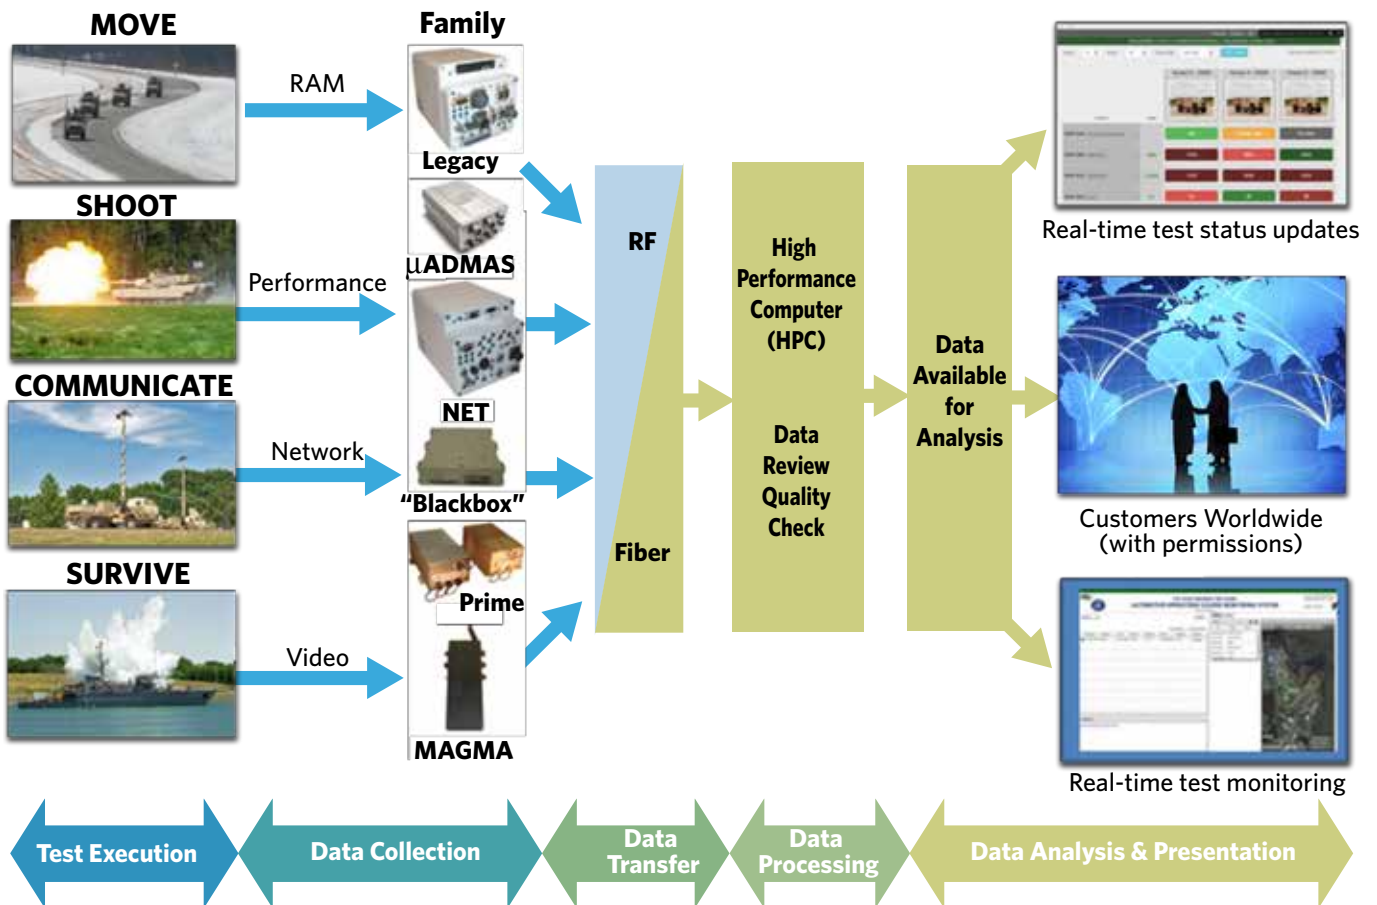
MOVE

SHOOT

COMMUNICATE

SURVIVE

RAM

Performance

Network

Video

Family

Legacy

μADMAS

NET

"Blackbox"

Prime

MAGMA

RF

Fiber

High Performance Computer (HPC)

Data Review Quality Check

Data Available for Analysis

Real-time test status updates

Customers Worldwide (with permissions)

Real-time test monitoring

Test Execution

Data Collection

Data Transfer

Data Processing

Data Analysis & Presentation